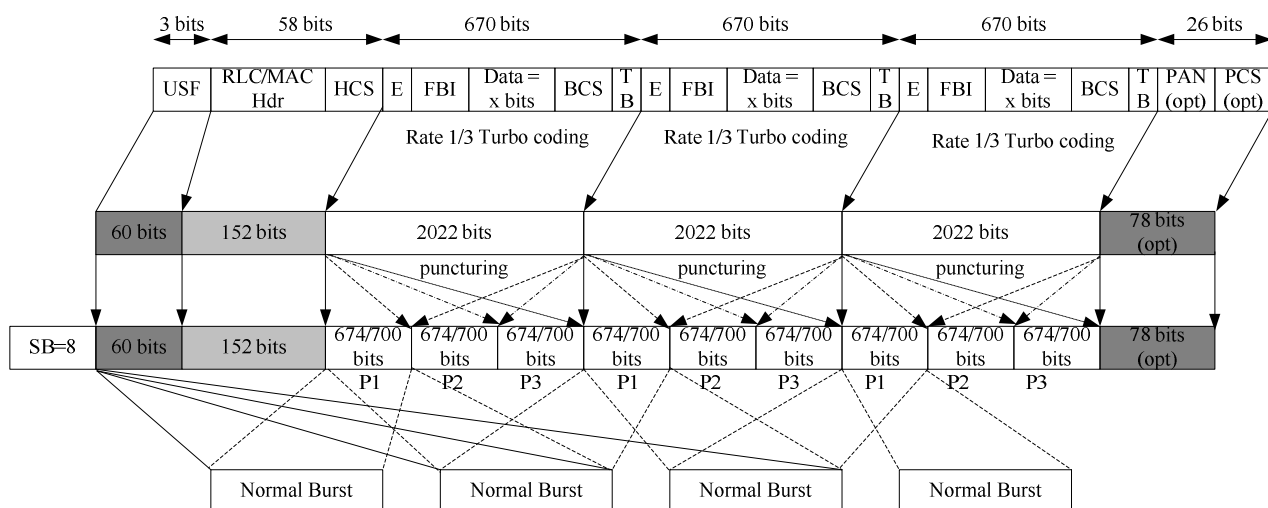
3 bits 58 bits 670 bits 670 bits 670 bits 26 bits

| USF | RLC/MAC Hdr | HCS | E | FBI | Data = x bits | BCS | TB | E | FBI | Data = x bits | BCS | TB | E | FBI | Data = x bits | BCS | TB | PAN (opt) | PCS (opt) |
|---|---|---|---|---|---|---|---|---|---|---|---|---|---|---|---|---|---|---|---|

Rate 1/3 Turbo coding Rate 1/3 Turbo coding Rate 1/3 Turbo coding

| 60 bits | 152 bits | 2022 bits | 2022 bits | 2022 bits | 78 bits (opt) |
|---|---|---|---|---|---|

puncturing puncturing puncturing

| SB=8 | 60 bits | 152 bits | 674/700 bits | 674/700 bits | 674/700 bits | 674/700 bits | 674/700 bits | 674/700 bits | 674/700 bits | 674/700 bits | 674/700 bits | 78 bits (opt) |
|---|---|---|---|---|---|---|---|---|---|---|---|---|

P1 P2 P3 P1 P2 P3 P1 P2 P3

Normal Burst Normal Burst Normal Burst Normal Burst